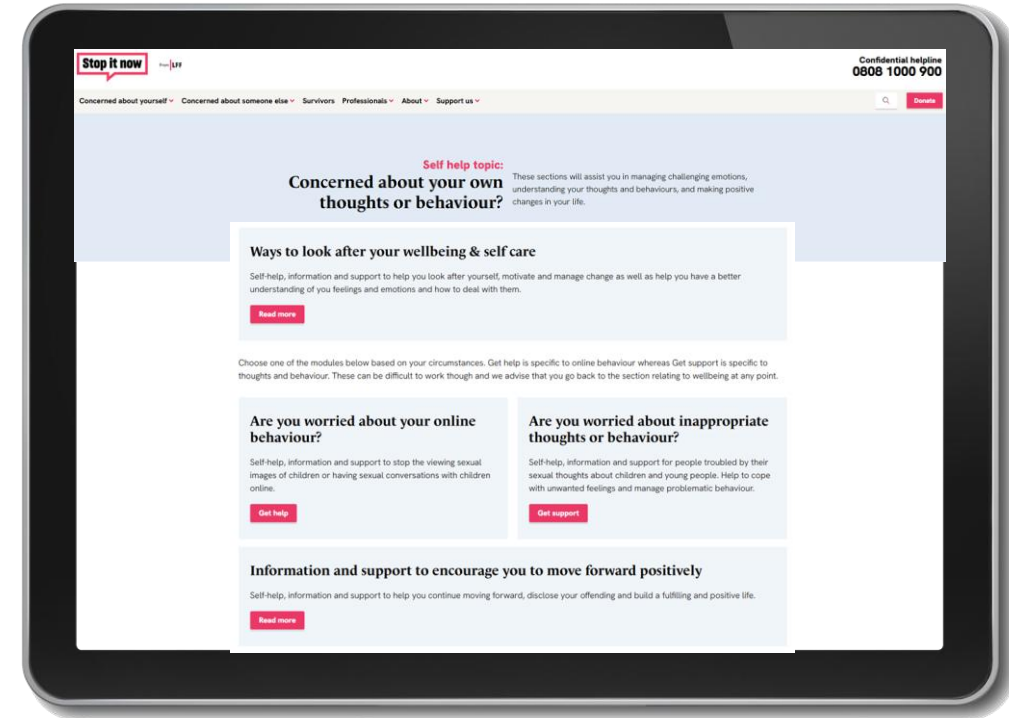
Stop it now from LFF

Confidential helpline
0808 1000 900

Concerned about yourself Concerned about someone else Survivors Professionals About Support us

Donate

Self help topic:
Concerned about your own thoughts or behaviour?

These sections will assist you in managing challenging emotions, understanding your thoughts and behaviours, and making positive changes in your life.

Ways to look after your wellbeing & self care

Self-help, information and support to help you look after yourself, motivate and manage change as well as help you have a better understanding of you feelings and emotions and how to deal with them.

Read more

Choose one of the modules below based on your circumstances. Get help is specific to online behaviour whereas Get support is specific to thoughts and behaviour. These can be difficult to work though and we advise that you go back to the section relating to wellbeing at any point.

Are you worried about your online behaviour?

Self-help, information and support to stop the viewing sexual images of children or having sexual conversations with children online.

Get help

Are you worried about inappropriate thoughts or behaviour?

Self-help, information and support for people troubled by their sexual thoughts about children and young people. Help to cope with unwanted feelings and manage problematic behaviour.

Get support

Information and support to encourage you to move forward positively

Self-help, information and support to help you continue moving forward, disclose your offending and build a fulfilling and positive life.

Read more